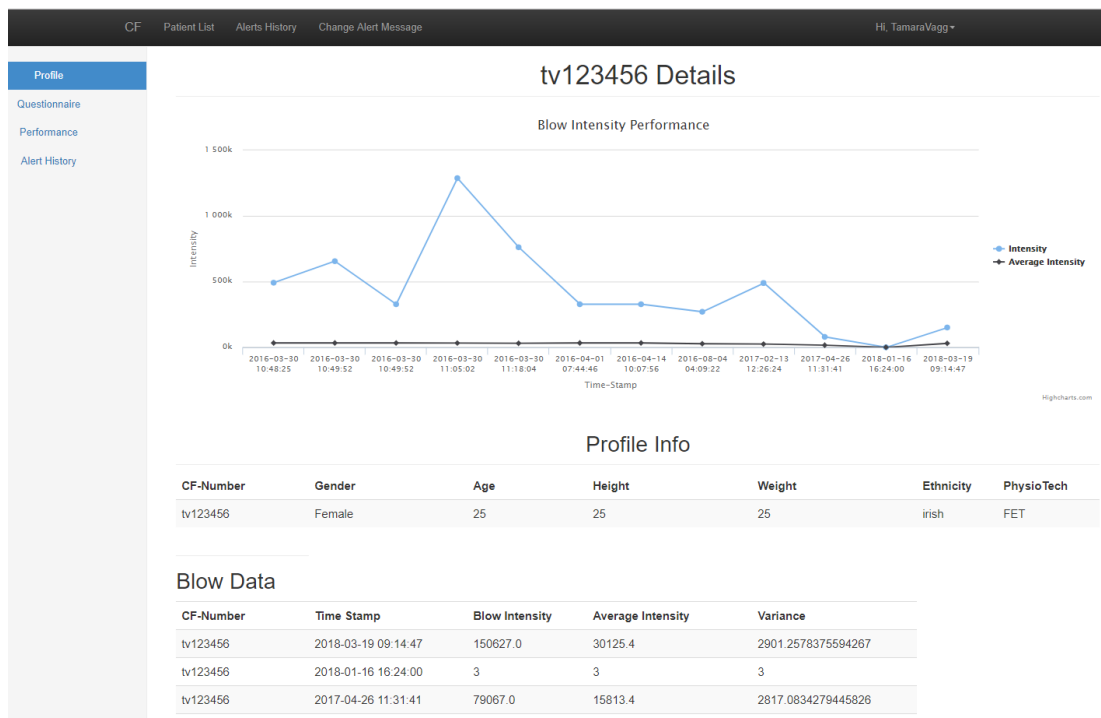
CF Patient List Alerts History Change Alert Message Hi, TamaraVagg

Profile
Questionnaire
Performance
Alert History

tv123456 Details

Blow Intensity Performance

1 500k
1 000k
500k
0k

Intensity

2016-03-30 10:48:25
2016-03-30 10:49:52
2016-03-30 10:49:52
2016-03-30 11:05:02
2016-03-30 11:18:04
2016-04-01 07:44:46
2016-04-14 10:07:56
2016-08-04 04:09:22
2017-02-13 12:26:24
2017-04-26 11:31:41
2018-01-16 16:24:00
2018-03-19 09:14:47

Time-Stamp

Intensity
Average Intensity

Highcharts.com

Profile Info

| CF-Number | Gender | Age | Height | Weight | Ethnicity | PhysioTech |
|---|---|---|---|---|---|---|
| tv123456 | Female | 25 | 25 | 25 | irish | FET |

Blow Data

| CF-Number | Time Stamp | Blow Intensity | Average Intensity | Variance |
|---|---|---|---|---|
| tv123456 | 2018-03-19 09:14:47 | 150627.0 | 30125.4 | 2901.2578375594267 |
| tv123456 | 2018-01-16 16:24:00 | 3 | 3 | 3 |
| tv123456 | 2017-04-26 11:31:41 | 79067.0 | 15813.4 | 2817.0834279445826 |